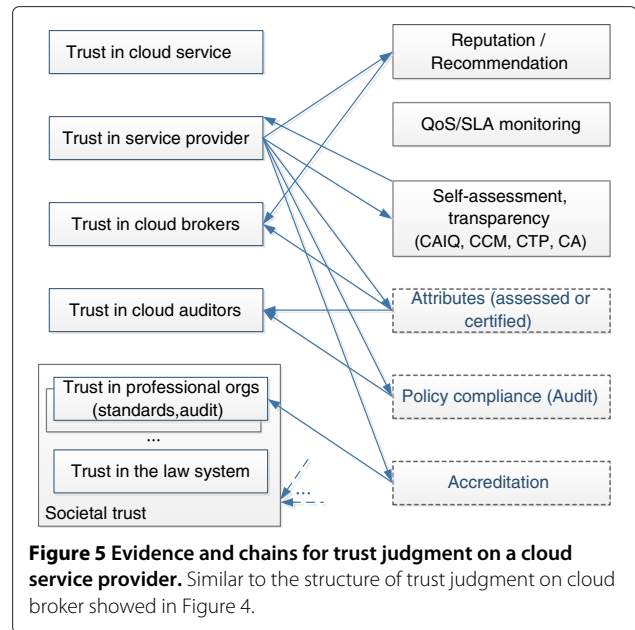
Trust in cloud service

Trust in service provider

Trust in cloud brokers

Trust in cloud auditors

Trust in professional orgs (standards,audit)

...

Trust in the law system

Societal trust

Reputation / Recommendation

QoS/SLA monitoring

Self-assessment, transparency (CAIQ, CCM, CTP, CA)

Attributes (assessed or certified)

Policy compliance (Audit)

Accreditation

...

**Figure 5 Evidence and chains for trust judgment on a cloud service provider.** Similar to the structure of trust judgment on cloud broker showed in Figure 4.